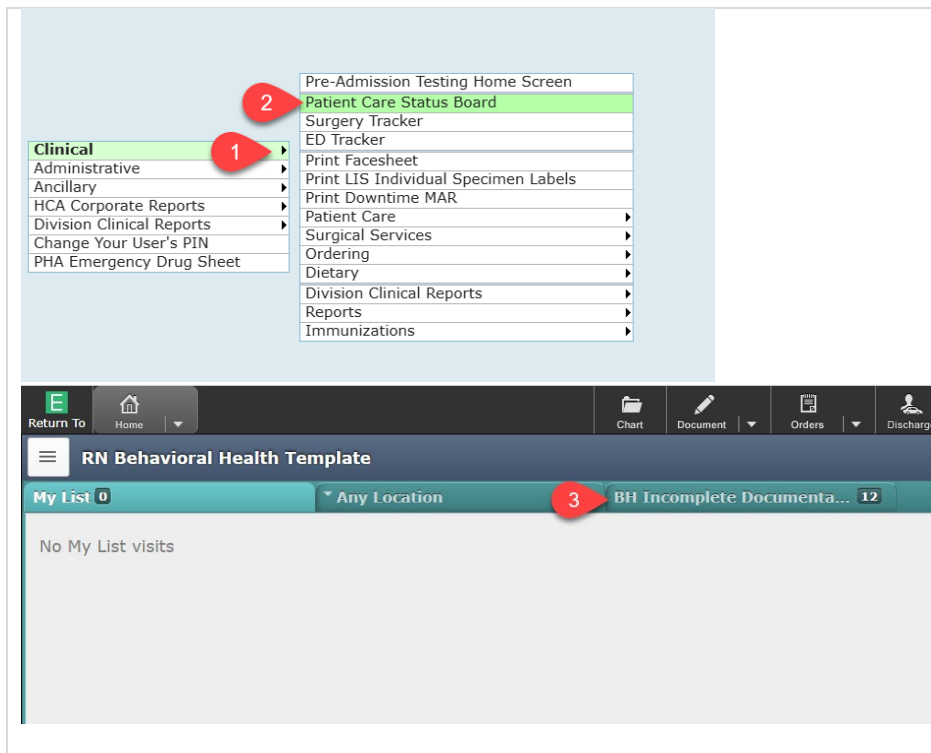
Clinical
Administrative
Ancillary
HCA Corporate Reports
Division Clinical Reports
Change Your User's PIN
PHA Emergency Drug Sheet

1

Pre-Admission Testing Home Screen
2
Patient Care Status Board
Surgery Tracker
ED Tracker
Print Facesheet
Print LIS Individual Specimen Labels
Print Downtime MAR
Patient Care
Surgical Services
Ordering
Dietary
Division Clinical Reports
Reports
Immunizations

E
Return To
Home
Chart
Document
Orders
Discharg

RN Behavioral Health Template

My List 0
Any Location
3
BH Incomplete Documenta... 12

No My List visits